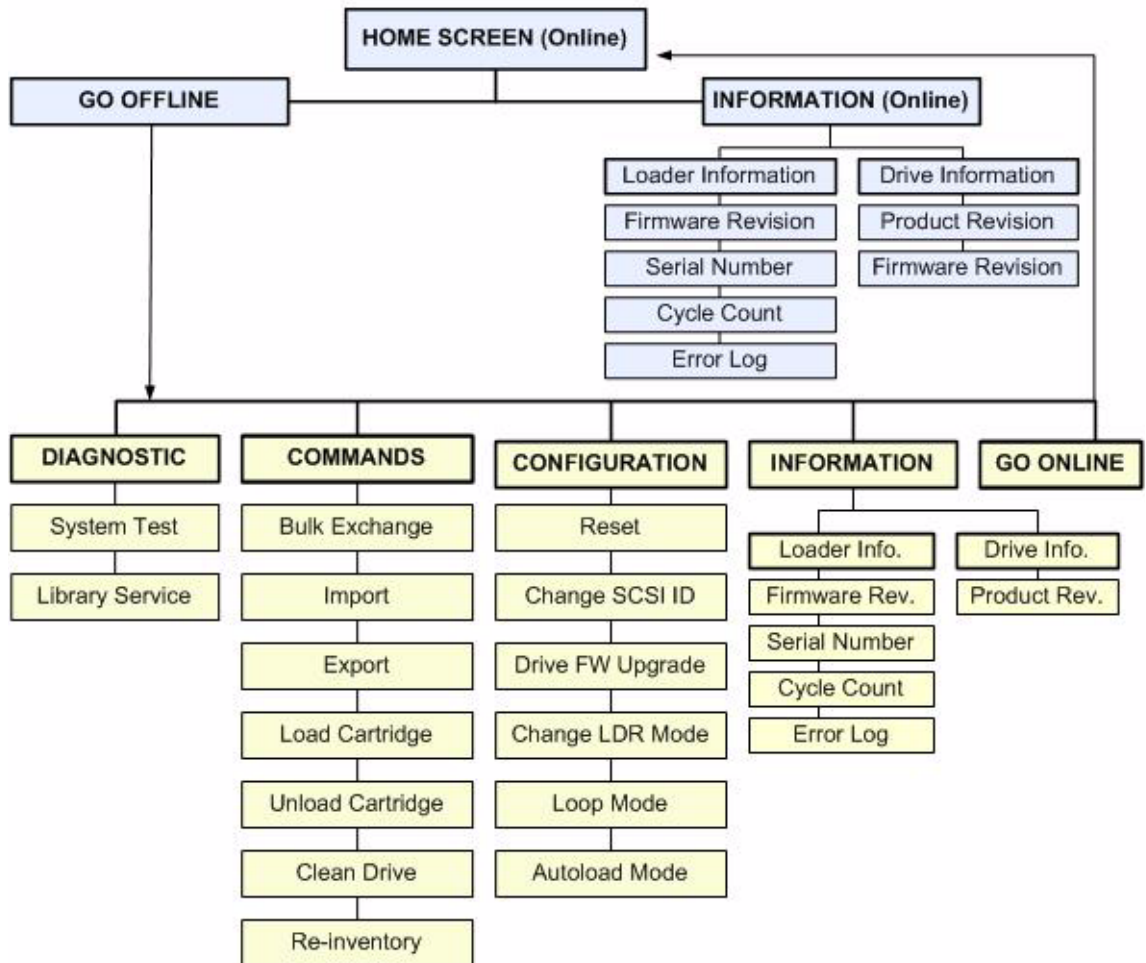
HOME SCREEN (Online)

GO OFFLINE

INFORMATION (Online)

Loader Information
Firmware Revision
Serial Number
Cycle Count
Error Log

Drive Information
Product Revision
Firmware Revision

DIAGNOSTIC
System Test
Library Service

COMMANDS
Bulk Exchange
Import
Export
Load Cartridge
Unload Cartridge
Clean Drive
Re-inventory

CONFIGURATION
Reset
Change SCSI ID
Drive FW Upgrade
Change LDR Mode
Loop Mode
Autoload Mode

INFORMATION
Loader Info.
Firmware Rev.
Serial Number
Cycle Count
Error Log

Drive Info.
Product Rev.

GO ONLINE